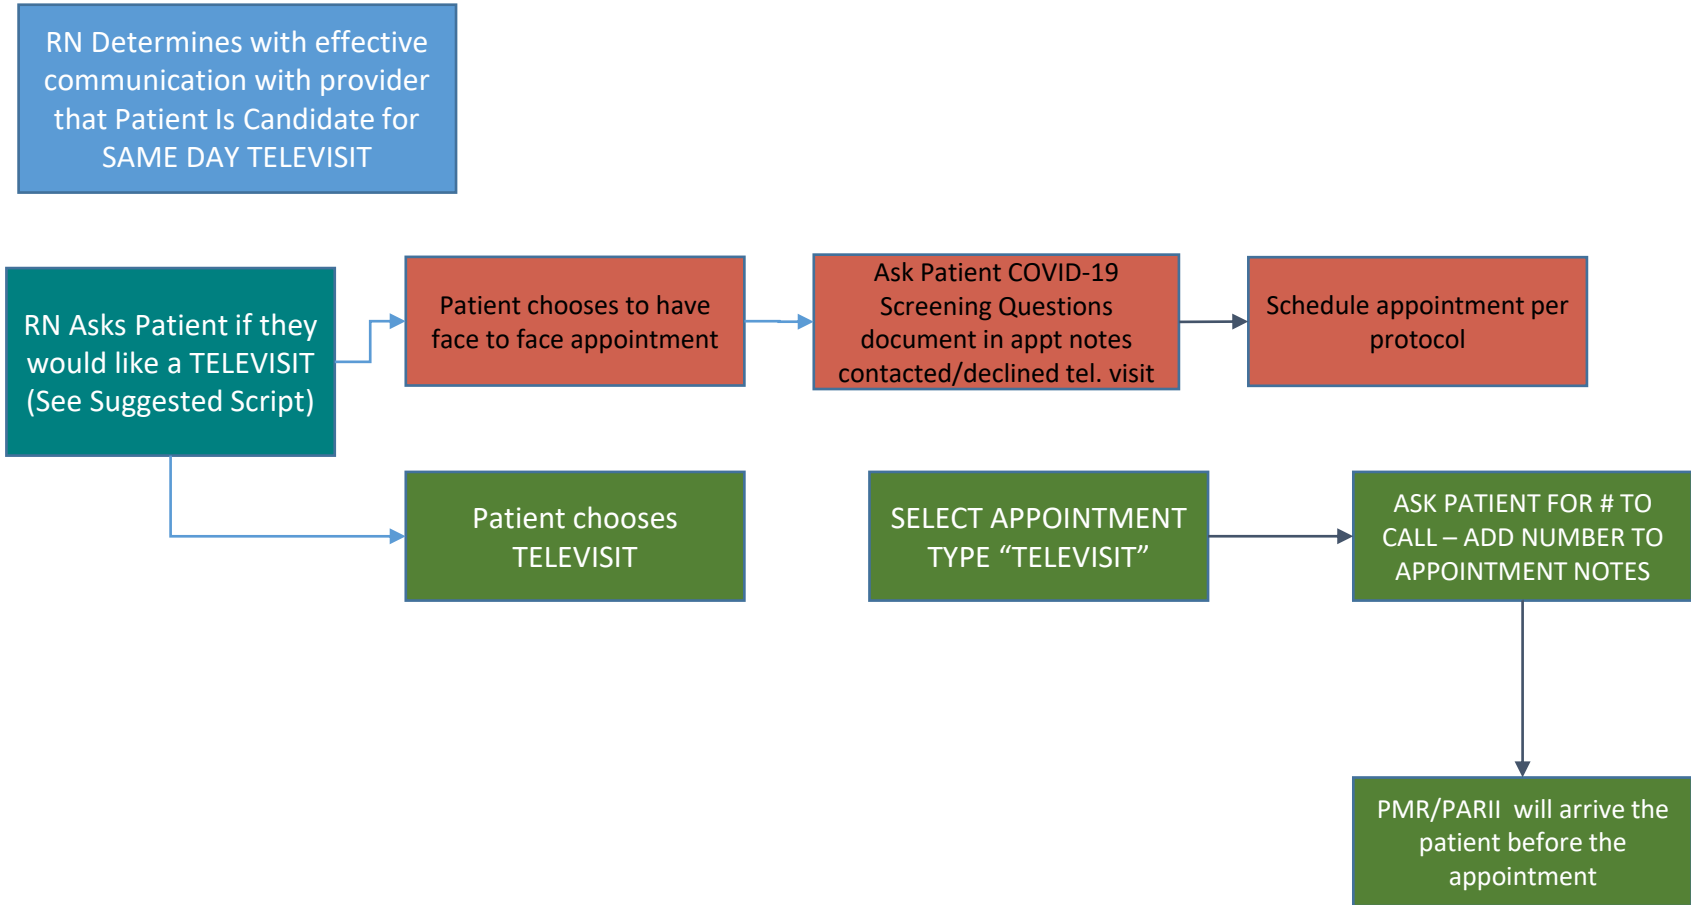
RN Determines with effective communication with provider that Patient Is Candidate for SAME DAY TELEVISIT

RN Asks Patient if they would like a TELEVISIT (See Suggested Script)

Patient chooses to have face to face appointment

Ask Patient COVID-19 Screening Questions document in appt notes contacted/declined tel. visit

Schedule appointment per protocol

Patient chooses TELEVISIT

SELECT APPOINTMENT TYPE “TELEVISIT”

ASK PATIENT FOR # TO CALL – ADD NUMBER TO APPOINTMENT NOTES

PMR/PARII will arrive the patient before the appointment